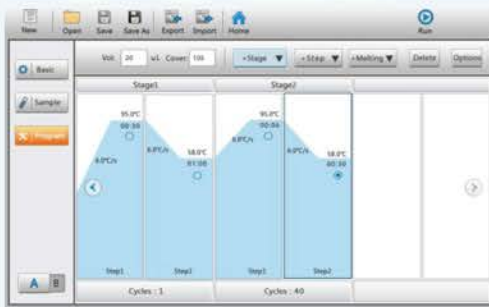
New Open Save Save As Export Import Home Run

Basic

Sample

Program

Vol: 20 uL Cover: 105

+Stage ▼ +Step ▼ +Melting ▼ Delete Options

Stage1

Stage2

95.0°C
00:30

4.0°C/s

4.0°C/s

58.0°C
01:00

95.0°C
00:05

4.0°C/s

4.0°C/s

58.0°C
00:30

Step1

Step2

Step1

Step2

Cycles : 1

Cycles : 40

A B